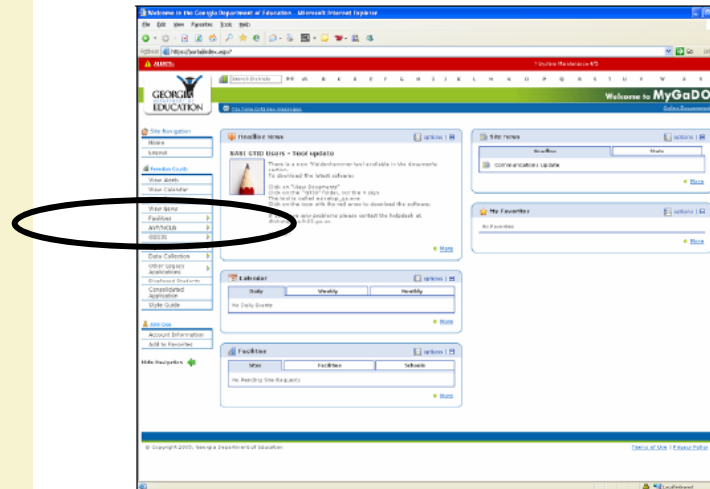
Welcome to the Georgia Department of Education - Microsoft Internet Explorer

File Edit View Favorites Tools Help

Address https://portal/index.aspx

ALERTS: 1 System Maintenance 4/5

GEORGIA EDUCATION

Search Districts A B C D E F G H I J K L M N O P Q R S T U V W X

Welcome to MyGaDOE

Site Navigation
Home
Logout

Function Guide
View Alerts
View Calendar

View News
Facilities
AYP/NCLB
GEOS
Data Collection
Other Legacy Applications
Displaced Students
Consolidated Application
Style Guide

Add Link
Account Information
Add to Favorites

Hide Navigation

Headline News
options

EAST GTID Users - Tool Update

There is a new Windows/Version tool available in the documents section.
To download the latest software:

Click on "View Documents"
Click on the "GTID" folder, in the 4 days
The tool is called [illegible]
Click on the icon with the red arrow to download the software.

If you have any problems please contact the helpdesk at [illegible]

More

Calendar
options
Daily Weekly Monthly
No Daily Events
More

Facilities
options
Sites Facilities Schools
No Pending Site Requests
More

Site News
options
Headline State
Communications Update
More

My Favorites
options
No Favorites
More

© Copyright 2005, Georgia Department of Education

Terms of Use | Privacy Policy

Local intranet